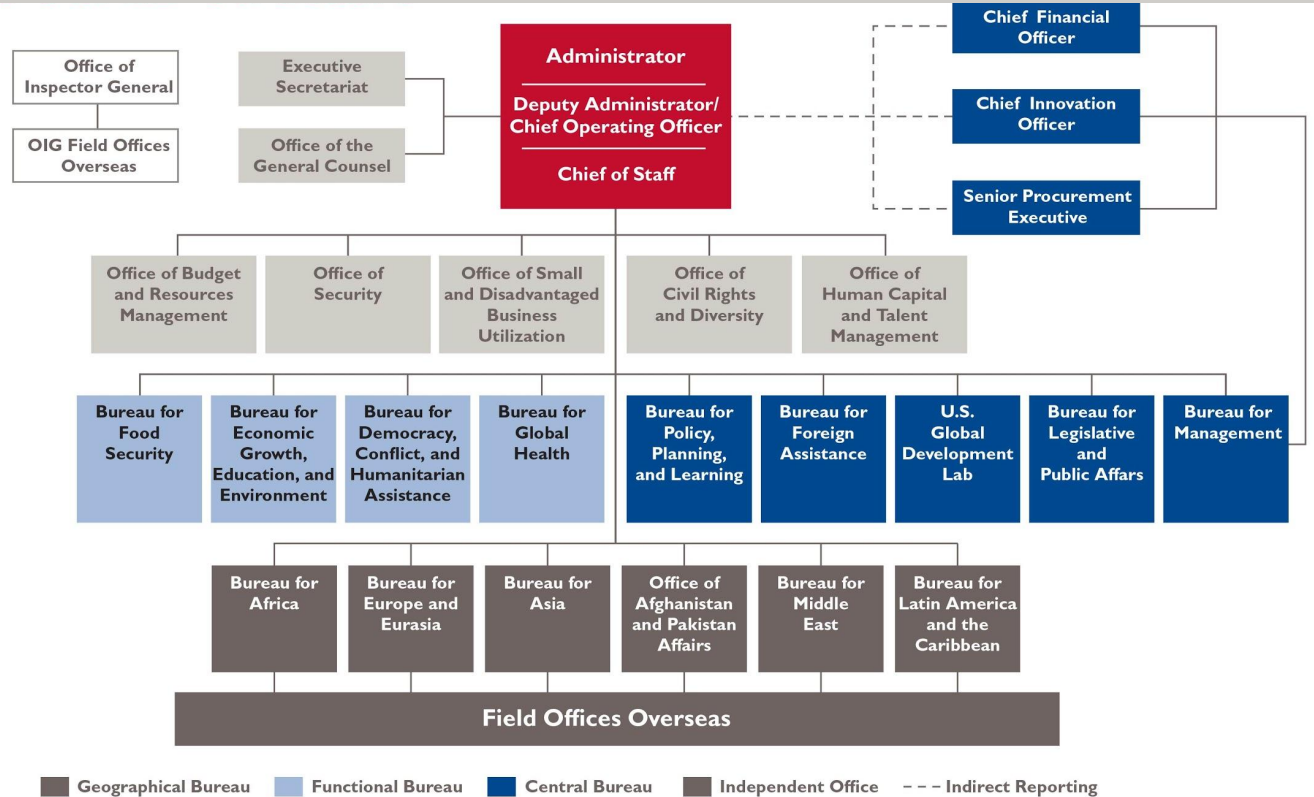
Office of Inspector General

OIG Field Offices Overseas

Executive Secretariat

Office of the General Counsel

Administrator

Deputy Administrator/ Chief Operating Officer

Chief of Staff

Chief Financial Officer

Chief Innovation Officer

Senior Procurement Executive

Office of Budget and Resources Management

Office of Security

Office of Small and Disadvantaged Business Utilization

Office of Civil Rights and Diversity

Office of Human Capital and Talent Management

Bureau for Food Security

Bureau for Economic Growth, Education, and Environment

Bureau for Democracy, Conflict, and Humanitarian Assistance

Bureau for Global Health

Bureau for Policy, Planning, and Learning

Bureau for Foreign Assistance

U.S. Global Development Lab

Bureau for Legislative and Public Affars

Bureau for Management

Bureau for Africa

Bureau for Europe and Eurasia

Bureau for Asia

Office of Afghanistan and Pakistan Affairs

Bureau for Middle East

Bureau for Latin America and the Caribbean

Field Offices Overseas

Geographical Bureau Functional Bureau Central Bureau Independent Office Indirect Reporting